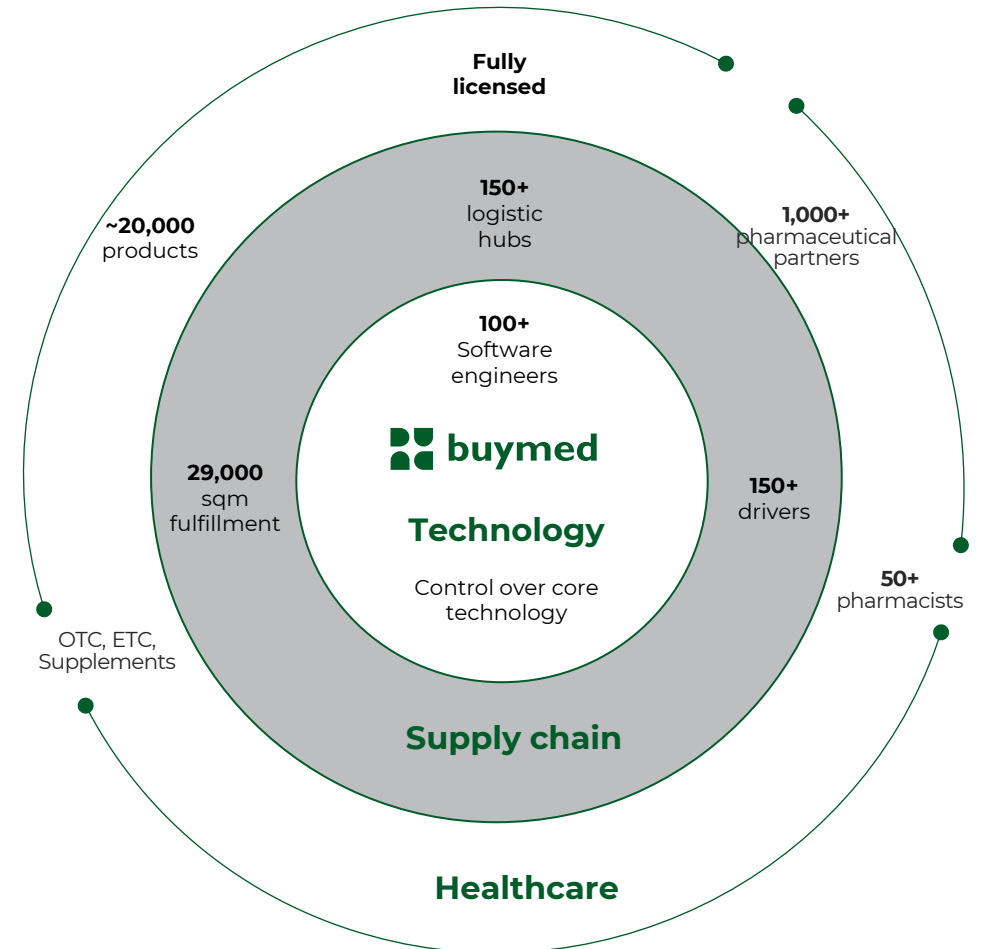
Fully licensed

~20,000 products

1,000+ pharmaceutical partners

150+ logistic hubs

100+ Software engineers

buymed

Technology

Control over core technology

29,000 sqm fulfillment

150+ drivers

50+ pharmacists

OTC, ETC, Supplements

Supply chain

Healthcare